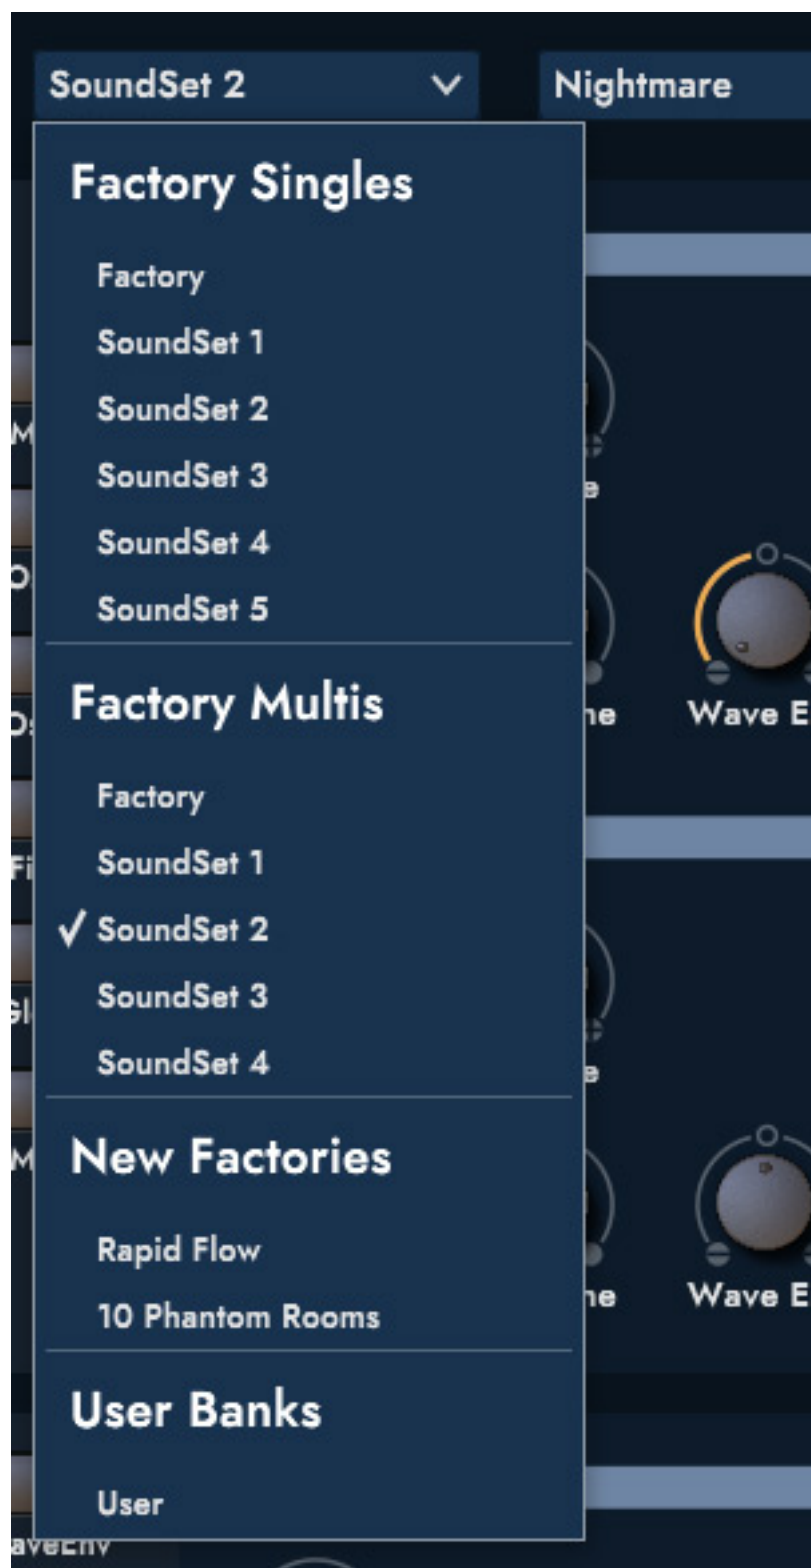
SoundSet 2 ∨

Nightmare

Factory Singles

Factory

SoundSet 1

SoundSet 2

SoundSet 3

SoundSet 4

SoundSet 5

Factory Multis

Factory

SoundSet 1

✓ SoundSet 2

SoundSet 3

SoundSet 4

New Factories

Rapid Flow

10 Phantom Rooms

User Banks

User

Wave E

Wave E

aveEnv